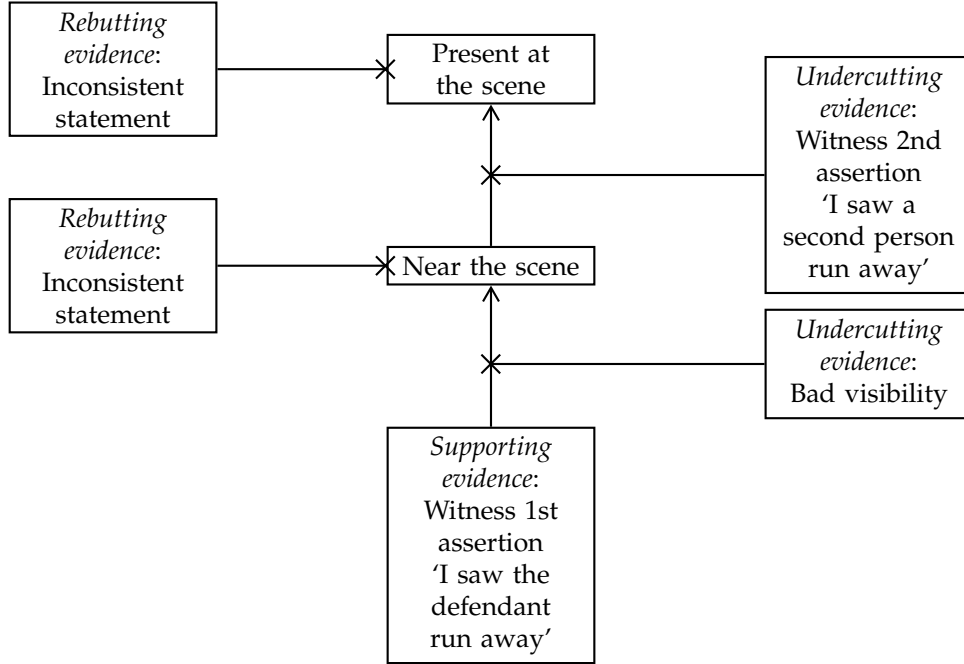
Rebutting evidence: Inconsistent statement

Present at the scene

Undercutting evidence: Witness 2nd assertion 'I saw a second person run away'

Rebutting evidence: Inconsistent statement

Near the scene

Undercutting evidence: Bad visibility

Supporting evidence: Witness 1st assertion 'I saw the defendant run away'